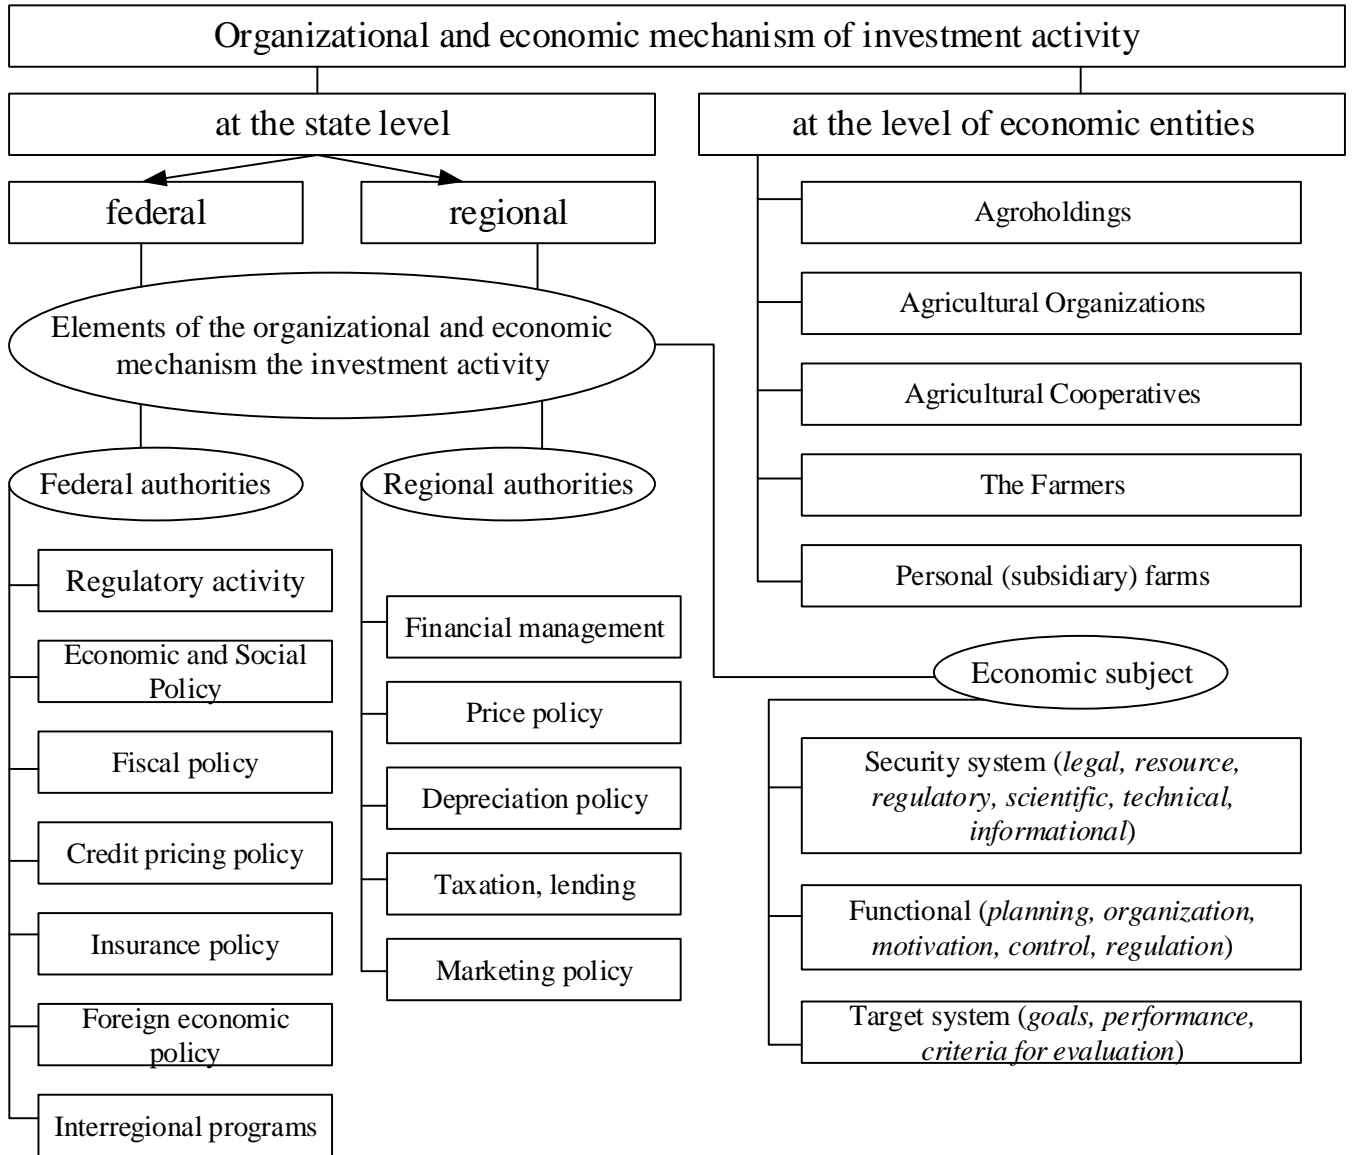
Organizational and economic mechanism of investment activity

at the state level

at the level of economic entities

federal

regional

Agroholdings

Agricultural Organizations

Agricultural Cooperatives

The Farmers

Personal (subsidiary) farms

Elements of the organizational and economic mechanism the investment activity

Federal authorities

Regional authorities

Regulatory activity

Economic and Social Policy

Fiscal policy

Credit pricing policy

Insurance policy

Foreign economic policy

Interregional programs

Financial management

Price policy

Depreciation policy

Taxation, lending

Marketing policy

Economic subject

Security system (*legal, resource, regulatory, scientific, technical, informational*)

Functional (*planning, organization, motivation, control, regulation*)

Target system (*goals, performance, criteria for evaluation*)